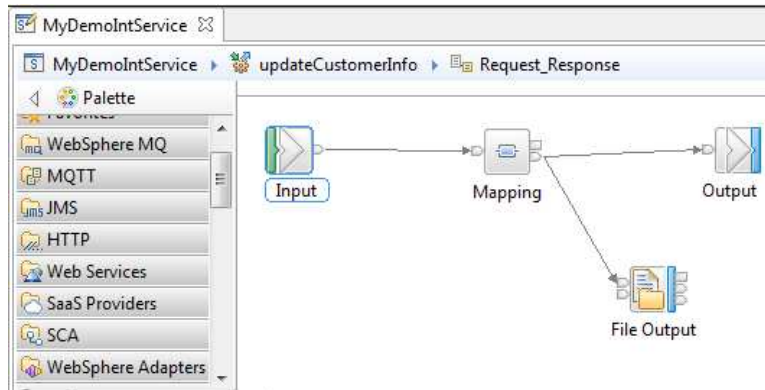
MyDemoIntService

MyDemoIntService ▸ updateCustomerInfo ▸ Request_Response

Palette

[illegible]

WebSphere MQ

MQTT

JMS

HTTP

Web Services

SaaS Providers

SCA

WebSphere Adapters

Input

Mapping

Output

File Output